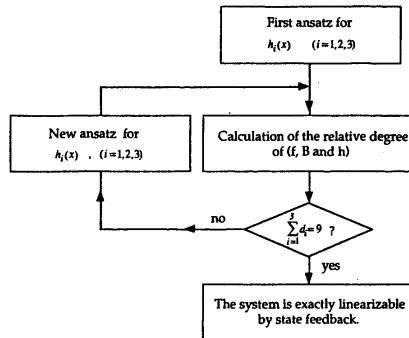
First ansatz for

$h_i(x) \quad (i=1,2,3)$

New ansatz for

$h_i(x) \quad , \quad (i=1,2,3)$

Calculation of the relative degree of (f, B and h)

no

$\sum_{i=1}^{3} d_i = 9$ ?

yes

The system is exactly linearizable by state feedback.